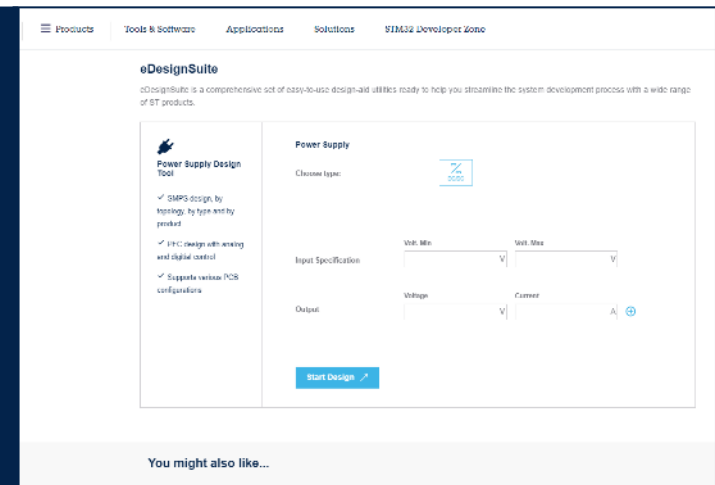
Products Tools & Software Applications Solutions STM32 Developer Zone

eDesignSuite

eDesignSuite is a comprehensive set of easy-to-use design-aid utilities ready to help you streamline the system development process with a wide range of ST products.

Power Supply Design Tool

✓ SMPS design, by topology, by type and by product

✓ PFC design with analog and digital control

✓ Supports various PCS configurations

Power Supply

Choose type:

DCDC

Input Specification

Volt. Min

V

Volt. Max

V

Output

Voltage

V

Current

A

Start Design

You might also like...